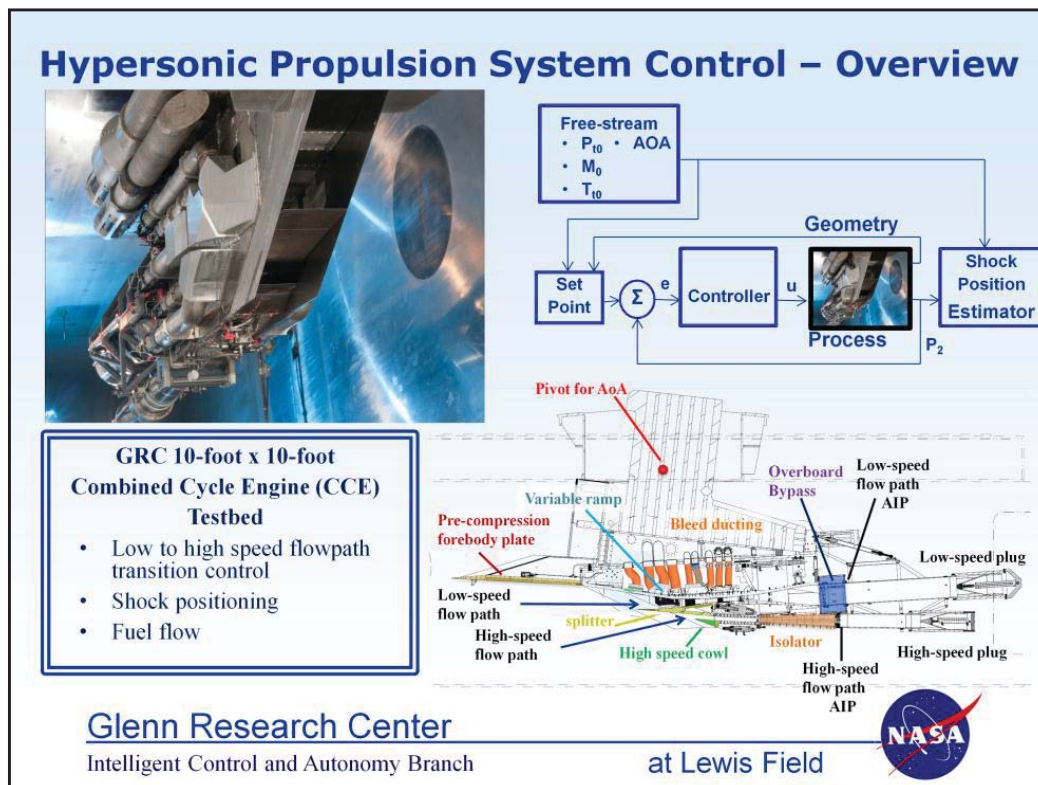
Hypersonic Propulsion System Control – Overview

Free-stream
• $P_{t0}$ • AOA
• $M_0$
• $T_{t0}$

Geometry

Set Point

$\Sigma$

e

Controller

u

Process

$P_2$

Shock Position Estimator

Pivot for AoA

Overboard Bypass

Low-speed flow path AIP

Variable ramp

Bleed ducting

Pre-compression forebody plate

Low-speed plug

Low-speed flow path

splitter

High-speed flow path

High speed cowl

Isolator

High-speed flow path AIP

High-speed plug

GRC 10-foot x 10-foot Combined Cycle Engine (CCE) Testbed
• Low to high speed flowpath transition control
• Shock positioning
• Fuel flow

Glenn Research Center

Intelligent Control and Autonomy Branch

at Lewis Field

NASA